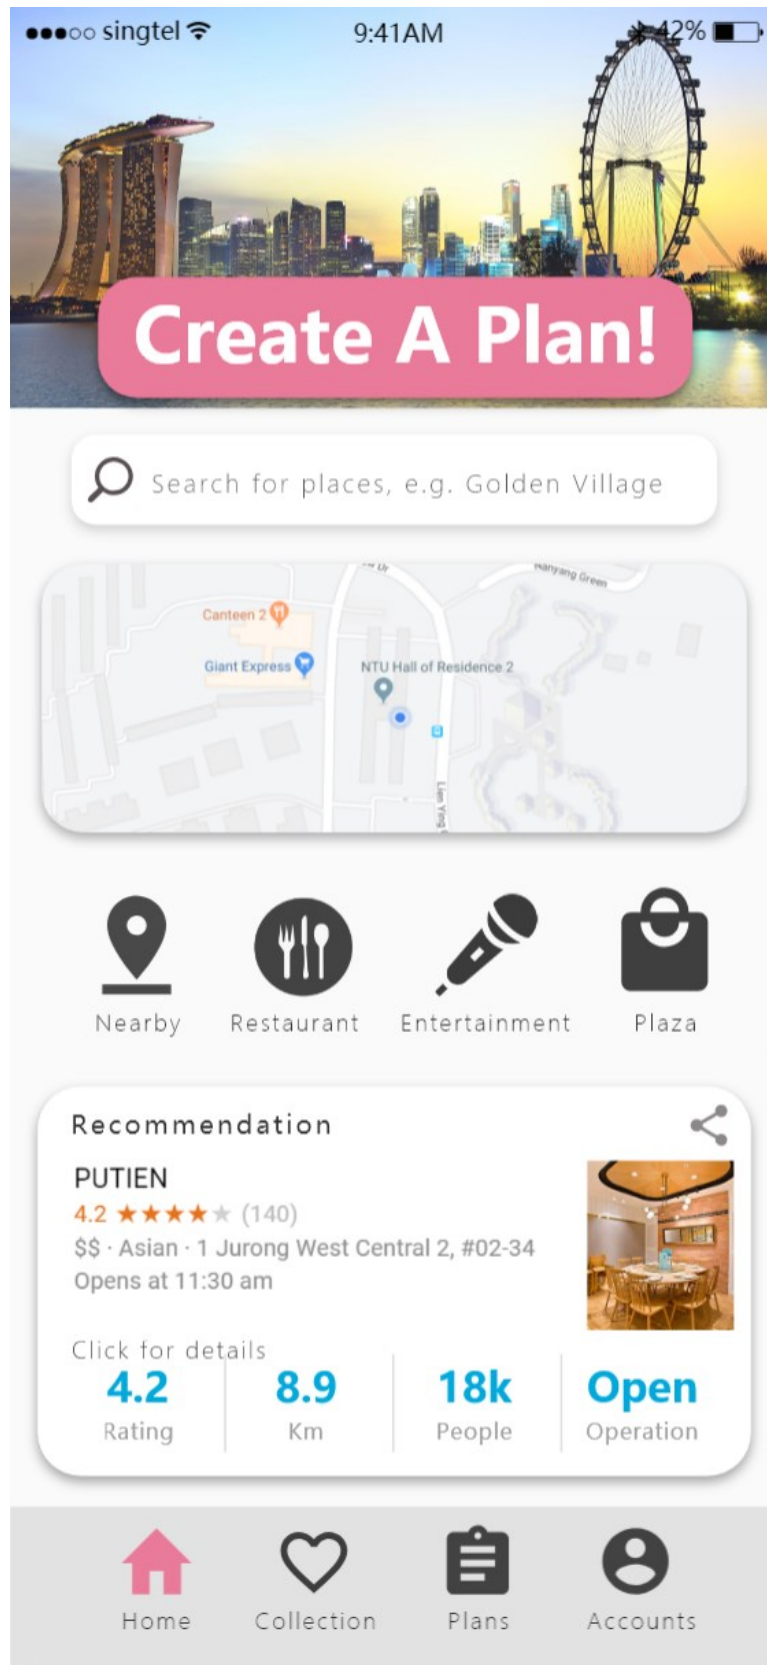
●●●○○ singtel 9:41AM 42%

Create A Plan!

Search for places, e.g. Golden Village

Canteen 2
Giant Express
NTU Hall of Residence 2
Nanyang Green

Nearby Restaurant Entertainment Plaza

Recommendation

PUTIEN
4.2 ★★★★★ (140)
$$ · Asian · 1 Jurong West Central 2, #02-34
Opens at 11:30 am

Click for details

| 4.2 | 8.9 | 18k | Open |
|---|---|---|---|
| Rating | Km | People | Operation |

Home Collection Plans Accounts